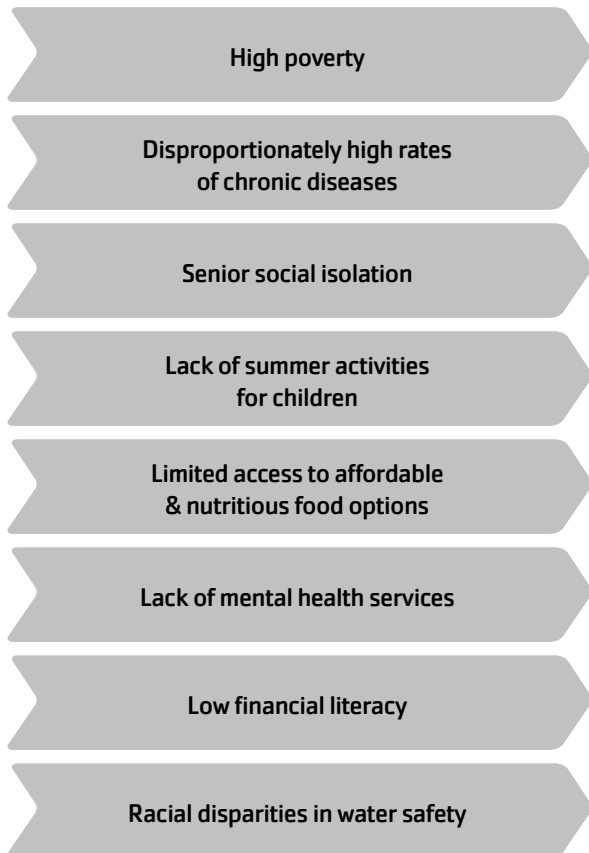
High poverty

Disproportionately high rates of chronic diseases

Senior social isolation

Lack of summer activities for children

Limited access to affordable & nutritious food options

Lack of mental health services

Low financial literacy

Racial disparities in water safety